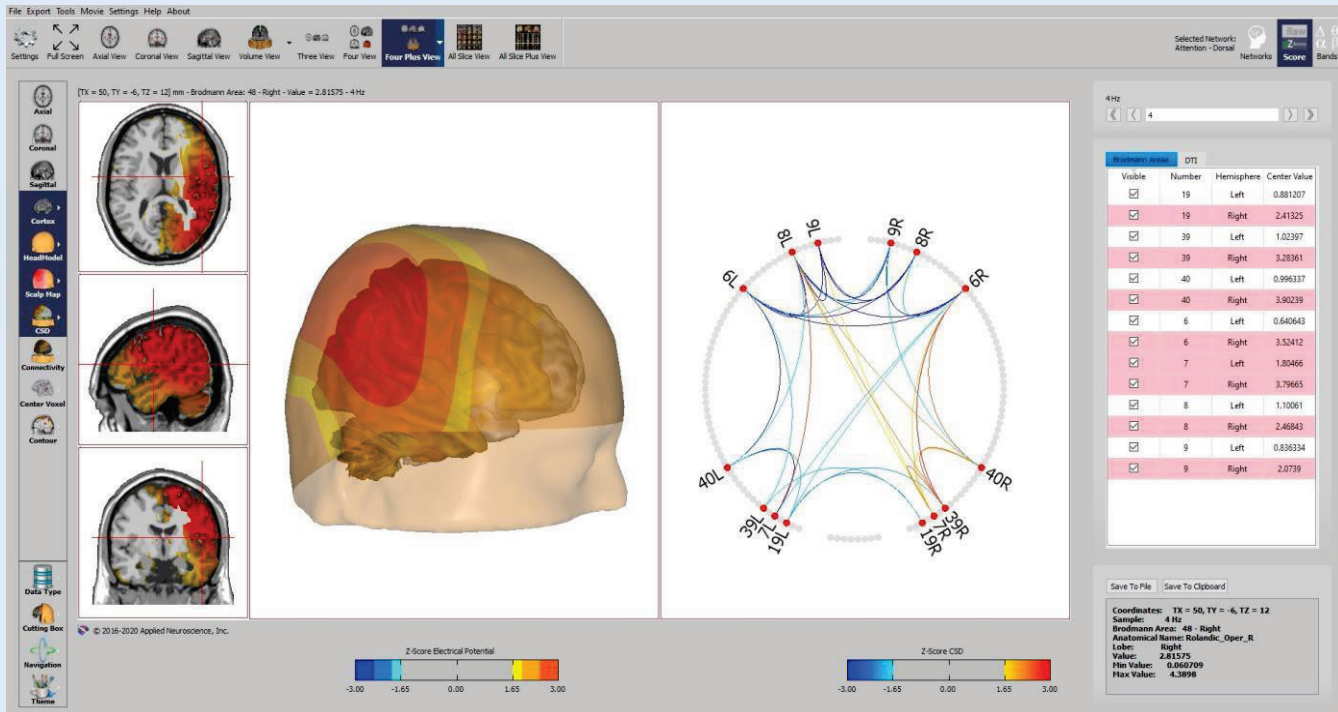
File Export Tools Movie Settings Help About

Settings Full Screen Axial View Coronal View Sagittal View Volume View Three View Four View Four Plus View All Slice View All Slice Plus View

Selected Network: Attention - Dorsal
Networks
Raw
Z
Score
Bands

Axial
Coronal
Sagittal
Cortex
HeadModel
Scalp Map
CSD
Connectivity
Center Voxel
Contour
Data Type
Cutting Box
Navigation
Theme

[TX = 50, TY = -6, TZ = 12] mm - Brodmann Area: 48 - Right - Value = 2.81575 - 4 Hz

8L 9L 9R 8R 6L 6R 40L 40R 39L 7L 19L 7R 39R 19R

4 Hz
4

Brodmann Areas DTI

| Visible | Number | Hemisphere | Center Value |
|---|---|---|---|
| ☑ | 19 | Left | 0.881207 |
| ☑ | 19 | Right | 2.41325 |
| ☑ | 39 | Left | 1.02397 |
| ☑ | 39 | Right | 3.28361 |
| ☑ | 40 | Left | 0.996337 |
| ☑ | 40 | Right | 3.90239 |
| ☑ | 6 | Left | 0.640643 |
| ☑ | 6 | Right | 3.52412 |
| ☑ | 7 | Left | 1.80466 |
| ☑ | 7 | Right | 3.79665 |
| ☑ | 8 | Left | 1.10061 |
| ☑ | 8 | Right | 2.46843 |
| ☑ | 9 | Left | 0.836334 |
| ☑ | 9 | Right | 2.0739 |

Save To File Save To Clipboard

Coordinates: TX = 50, TY = -6, TZ = 12
Sample: 4 Hz
Brodmann Area: 48 - Right
Anatomical Name: Rolandic_Oper_R
Lobe: Right
Value: 2.81575
Min Value: 0.060709
Max Value: 4.3898

© 2016-2020 Applied Neuroscience, Inc.

Z-Score Electrical Potential
-3.00 -1.65 0.00 1.65 3.00

Z-Score CSD
-3.00 -1.65 0.00 1.65 3.00